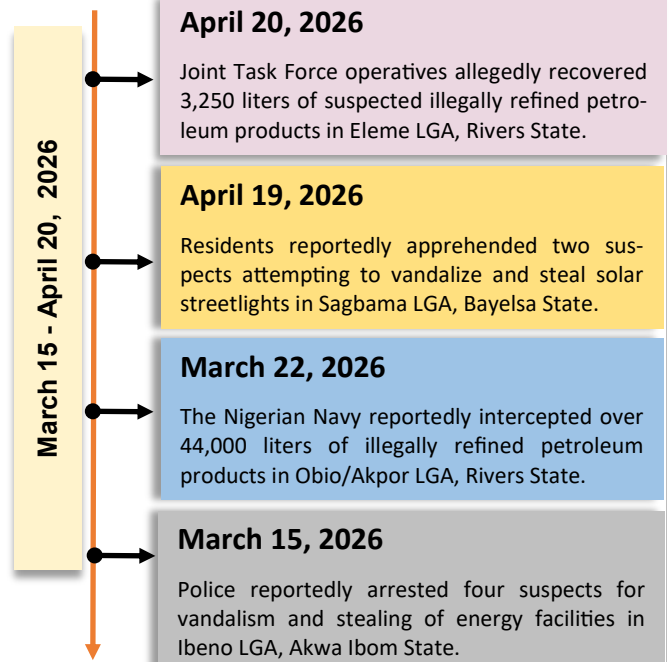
March 15 - April 20, 2026

April 20, 2026

Joint Task Force operatives allegedly recovered 3,250 liters of suspected illegally refined petroleum products in Eleme LGA, Rivers State.

April 19, 2026

Residents reportedly apprehended two suspects attempting to vandalize and steal solar streetlights in Sagbama LGA, Bayelsa State.

March 22, 2026

The Nigerian Navy reportedly intercepted over 44,000 liters of illegally refined petroleum products in Obio/Akpor LGA, Rivers State.

March 15, 2026

Police reportedly arrested four suspects for vandalism and stealing of energy facilities in Ibeno LGA, Akwa Ibom State.